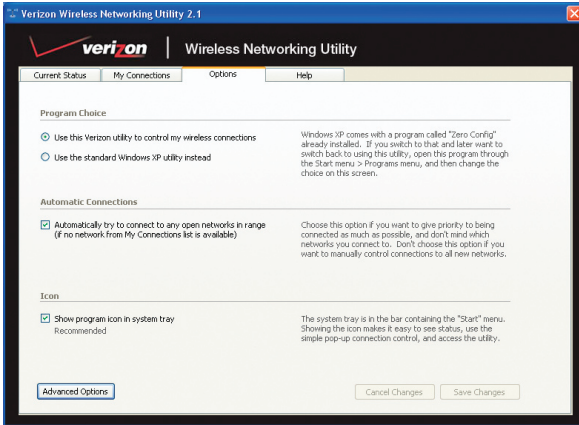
Verizon Wireless Networking Utility 2.1

verizon | Wireless Networking Utility

Current Status | My Connections | Options | Help

Program Choice

Use this Verizon utility to control my wireless connections

Use the standard Windows XP utility instead

Windows XP comes with a program called "Zero Config" already installed. If you switch to that and later want to switch back to using this utility, open this program through the Start menu > Programs menu, and then change the choice on this screen.

Automatic Connections

Automatically try to connect to any open networks in range (if no network from My Connections list is available)

Choose this option if you want to give priority to being connected as much as possible, and don't mind which networks you connect to. Don't choose this option if you want to manually control connections to all new networks.

Icon

Show program icon in system tray
Recommended

The system tray is in the bar containing the "Start" menu. Showing the icon makes it easy to see status, use the simple pop-up connection control, and access the utility.

Advanced Options

Cancel Changes

Save Changes